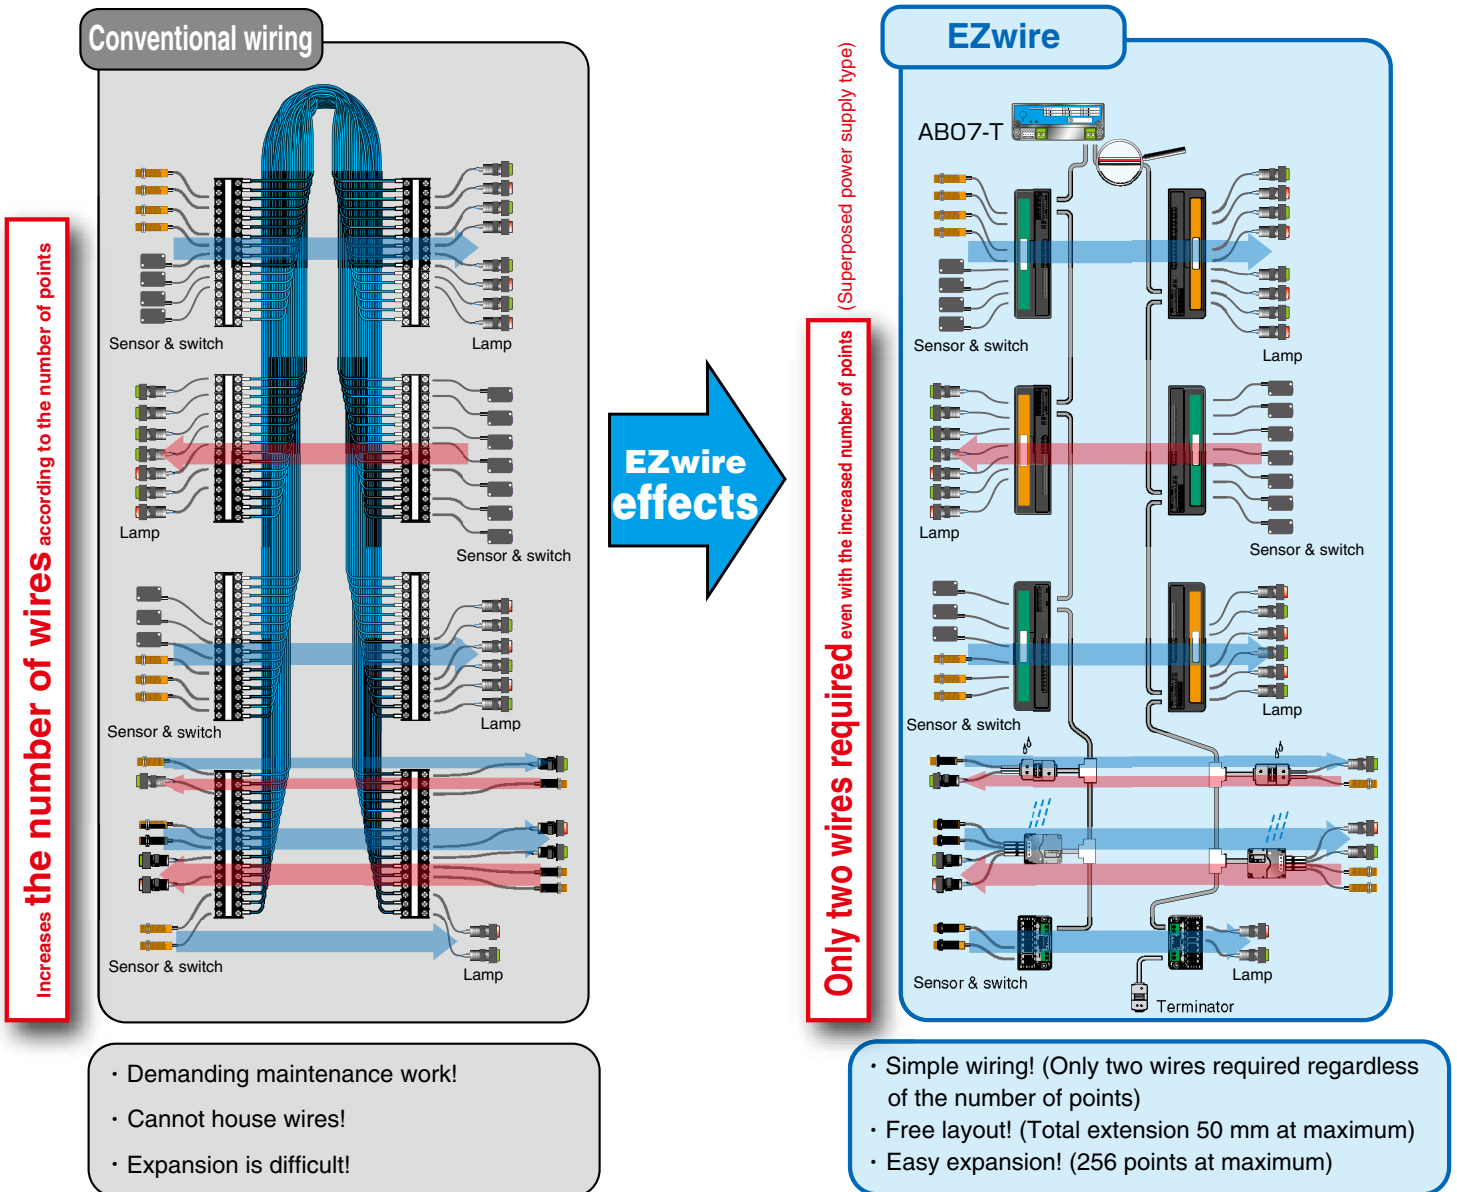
Conventional wiring

increases the number of wires according to the number of points

Sensor & switch

Lamp

Lamp

Sensor & switch

Sensor & switch

Lamp

Sensor & switch

Lamp

· Demanding maintenance work!

· Cannot house wires!

· Expansion is difficult!

EZwire effects

Only two wires required even with the increased number of points (Superposed power supply type)

EZwire

AB07-T

Sensor & switch

Lamp

Lamp

Sensor & switch

Sensor & switch

Lamp

Sensor & switch

Lamp

Terminator

· Simple wiring! (Only two wires required regardless of the number of points)

· Free layout! (Total extension 50 mm at maximum)

· Easy expansion! (256 points at maximum)